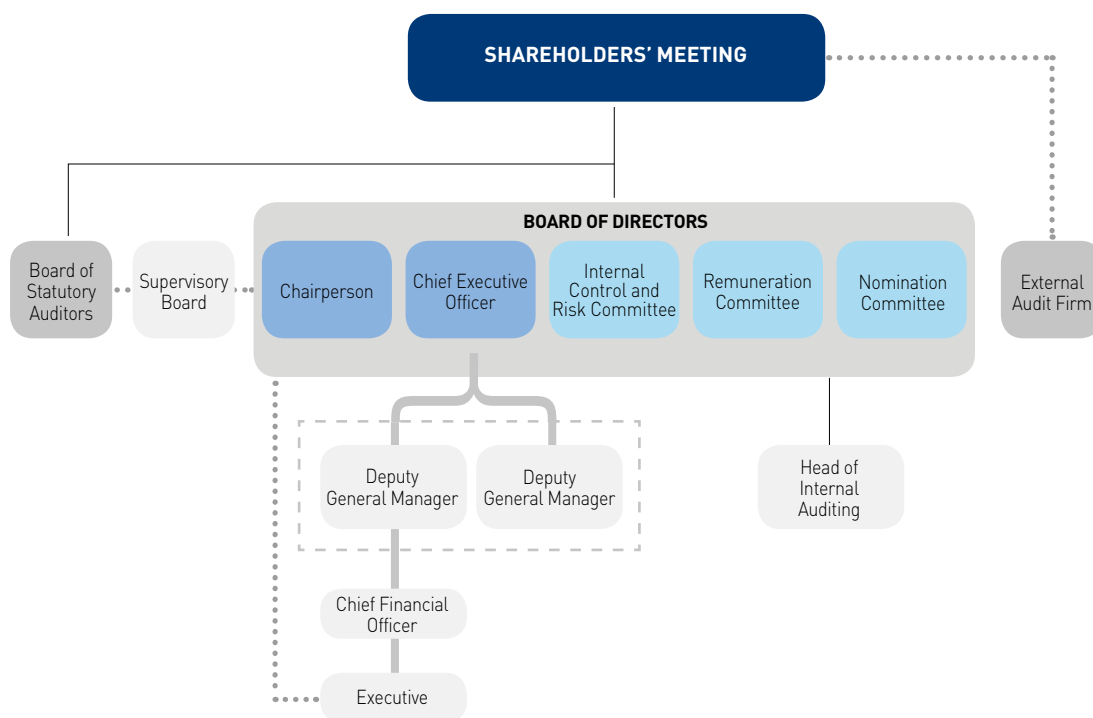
SHAREHOLDERS' MEETING

BOARD OF DIRECTORS

Board of Statutory Auditors

Supervisory Board

Chairperson

Chief Executive Officer

Internal Control and Risk Committee

Remuneration Committee

Nomination Committee

External Audit Firm

Deputy General Manager

Deputy General Manager

Head of Internal Auditing

Chief Financial Officer

Executive